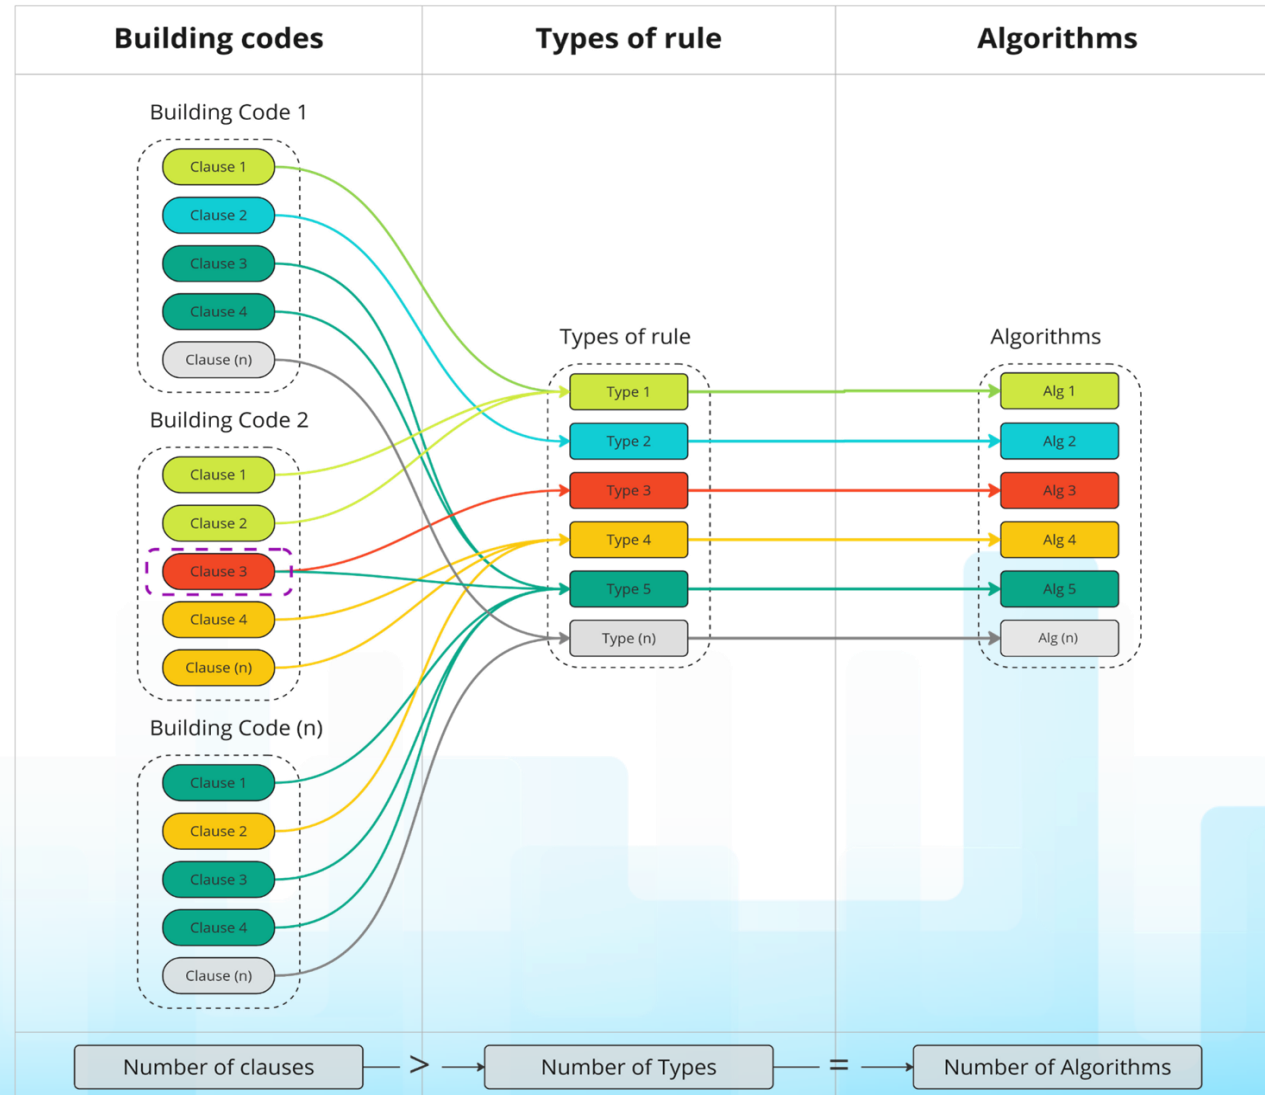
| Building codes | Types of rule | Algorithms |
|---|---|---|

Building Code 1

Clause 1

Clause 2

Clause 3

Clause 4

Clause (n)

Building Code 2

Clause 1

Clause 2

Clause 3

Clause 4

Clause (n)

Building Code (n)

Clause 1

Clause 2

Clause 3

Clause 4

Clause (n)

Types of rule

Type 1

Type 2

Type 3

Type 4

Type 5

Type (n)

Algorithms

Alg 1

Alg 2

Alg 3

Alg 4

Alg 5

Alg (n)

Number of clauses > Number of Types = Number of Algorithms